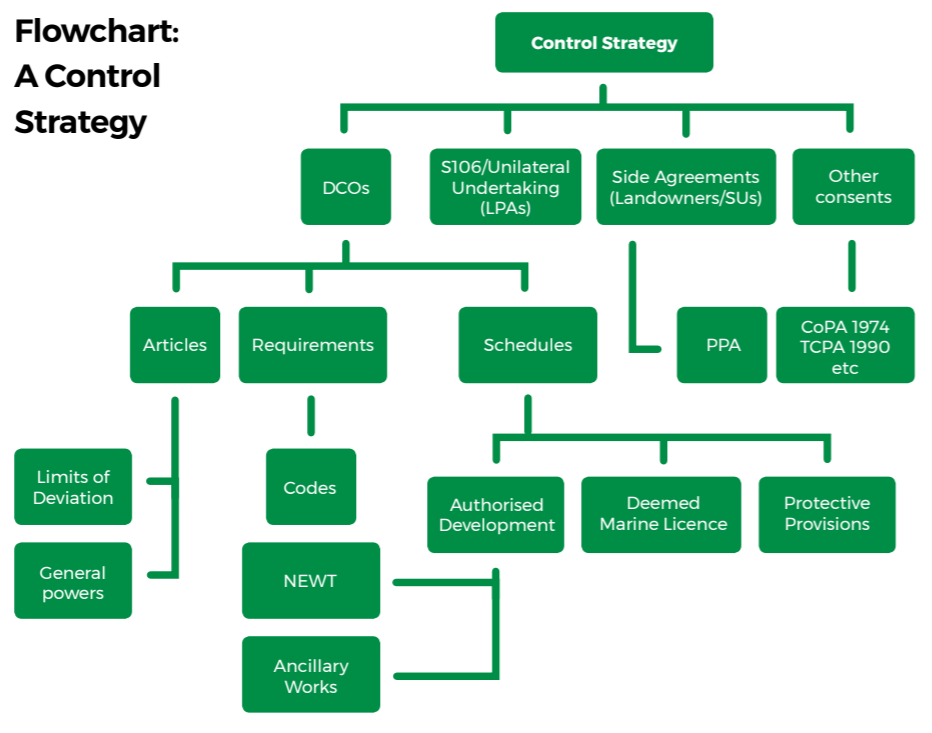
Flowchart: A Control Strategy

Control Strategy

DCOs

S106/Unilateral Undertaking (LPAs)

Side Agreements (Landowners/SUs)

Other consents

Articles

Requirements

Schedules

PPA

CoPA 1974 TCPA 1990 etc

Limits of Deviation

General powers

Codes

NEWT

Ancillary Works

Authorised Development

Deemed Marine Licence

Protective Provisions